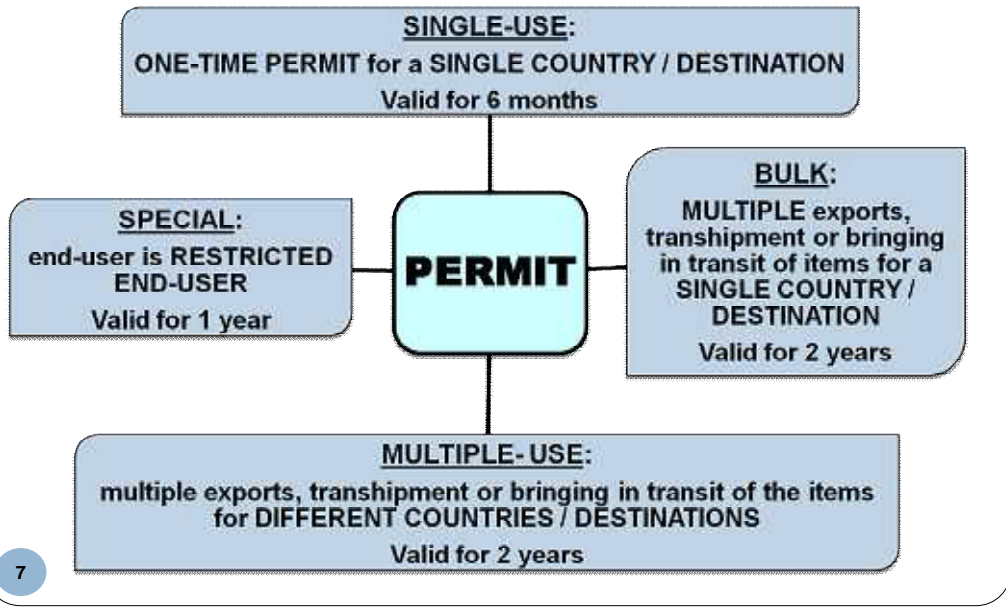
SINGLE-USE:
ONE-TIME PERMIT for a SINGLE COUNTRY / DESTINATION
Valid for 6 months

SPECIAL:
end-user is RESTRICTED END-USER
Valid for 1 year

PERMIT

BULK:
MULTIPLE exports, transhipment or bringing in transit of items for a SINGLE COUNTRY / DESTINATION
Valid for 2 years

MULTIPLE- USE:
multiple exports, transhipment or bringing in transit of the items for DIFFERENT COUNTRIES / DESTINATIONS
Valid for 2 years

7